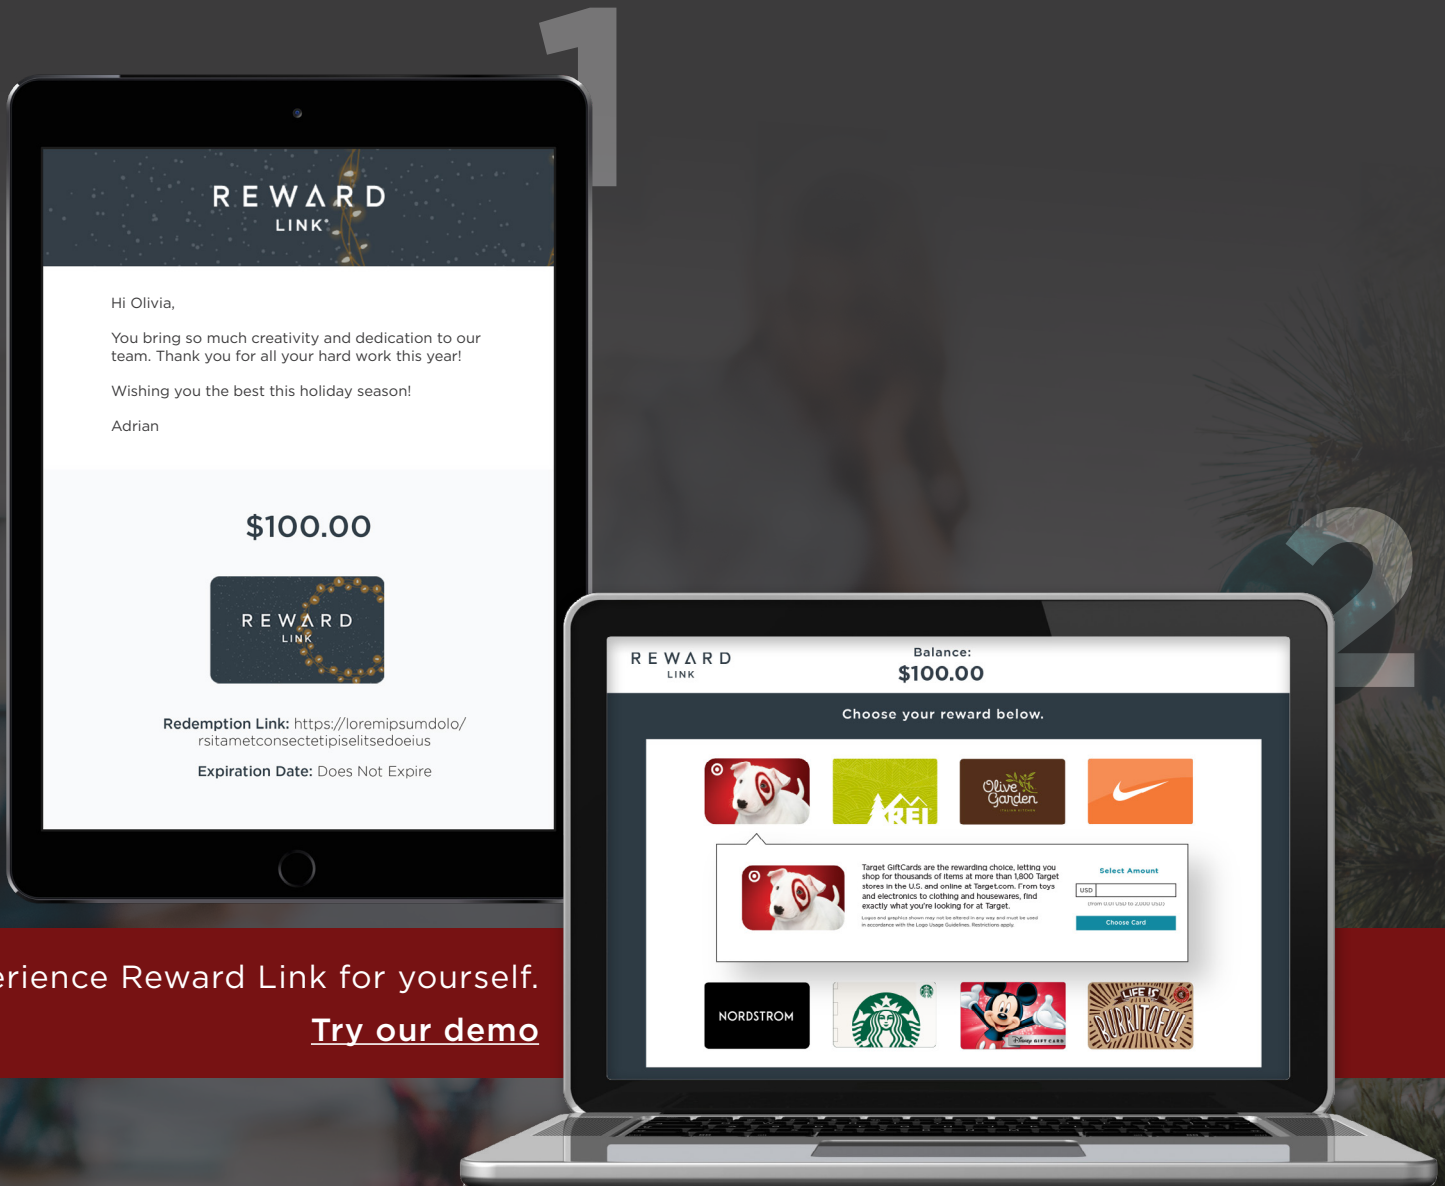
1

REWARD
LINK

Hi Olivia,

You bring so much creativity and dedication to our team. Thank you for all your hard work this year!

Wishing you the best this holiday season!

Adrian

$100.00

REWARD
LINK

Redemption Link: https://loremipsumdolo/rsitametconsectetipiselitsedoeius

Expiration Date: Does Not Expire

2

REWARD
LINK

Balance:
$100.00

Choose your reward below.

REI

Olive Garden

Target GiftCards are the rewarding choice, letting you shop for thousands of items at more than 1,800 Target stores in the U.S. and online at Target.com. From toys and electronics to clothing and housewares, find exactly what you're looking for at Target.

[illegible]

Select Amount

USD

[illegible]

Choose Card

NORDSTROM

Disney GIFT CARD

LIFE IS BURRITOFUL

erience Reward Link for yourself.

Try our demo